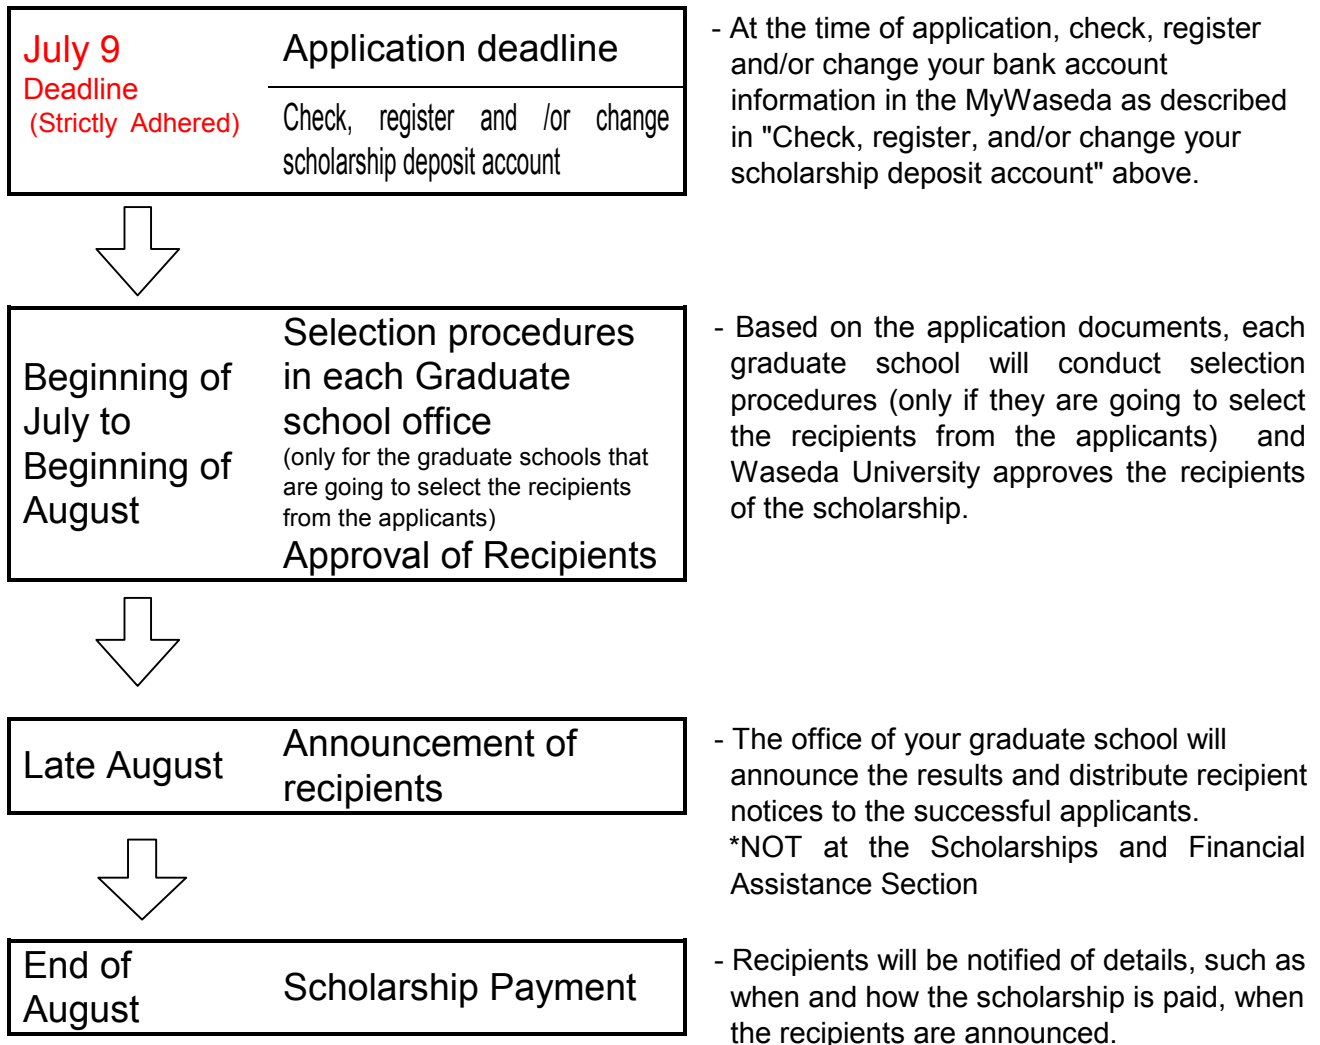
July 9
Deadline
(Strictly Adhered)

Application deadline

Check, register and /or change scholarship deposit account

- At the time of application, check, register and/or change your bank account information in the MyWaseda as described in "Check, register, and/or change your scholarship deposit account" above.

Beginning of July to Beginning of August

Selection procedures in each Graduate school office
(only for the graduate schools that are going to select the recipients from the applicants)
Approval of Recipients

- Based on the application documents, each graduate school will conduct selection procedures (only if they are going to select the recipients from the applicants) and Waseda University approves the recipients of the scholarship.

Late August

Announcement of recipients

- The office of your graduate school will announce the results and distribute recipient notices to the successful applicants.
*NOT at the Scholarships and Financial Assistance Section

End of August

Scholarship Payment

- Recipients will be notified of details, such as when and how the scholarship is paid, when the recipients are announced.